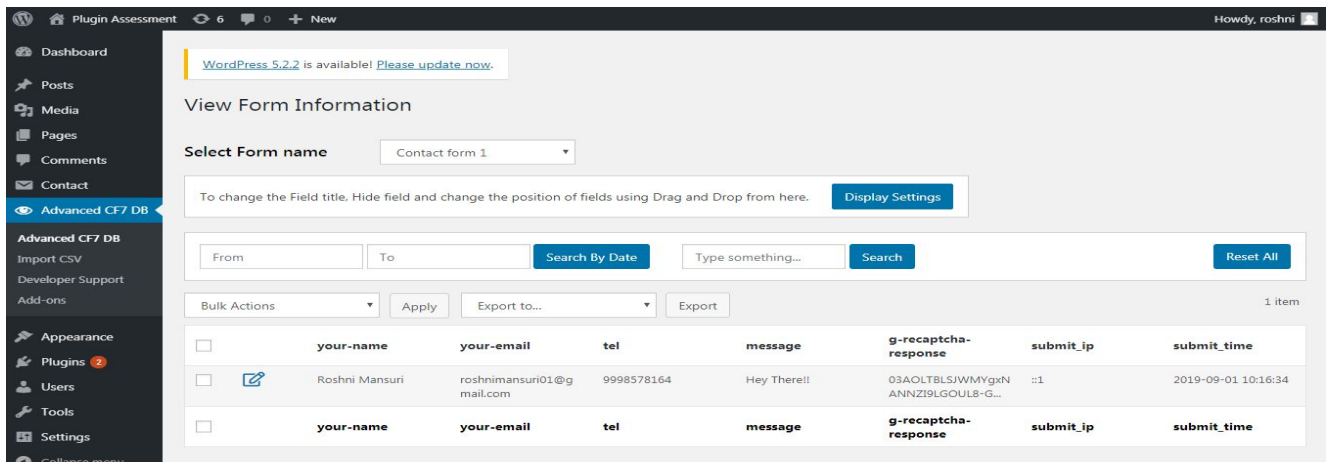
Plugin Assessment 6 0 + New

Howdy, roshni

Dashboard
Posts
Media
Pages
Comments
Contact
Advanced CF7 DB

Advanced CF7 DB
Import CSV
Developer Support
Add-ons

Appearance
Plugins 2
Users
Tools
Settings
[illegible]

WordPress 5.2.2 is available! Please update now.

View Form Information

Select Form name Contact form 1

To change the Field title, Hide field and change the position of fields using Drag and Drop from here. Display Settings

From To Search By Date Type something... Search Reset All

Bulk Actions Apply Export to... Export 1 item

| | | your-name | your-email | tel | message | g-recaptcha-response | submit_ip | submit_time |
|---|---|---|---|---|---|---|---|---|
| | | Roshni Mansuri | roshnimansuri01@gmail.com | 9998578164 | Hey There!! | 03AOLTBLSJWMYgxNANNZI9LGOUL8-G... | ::1 | 2019-09-01 10:16:34 |
| | | your-name | your-email | tel | message | g-recaptcha-response | submit_ip | submit_time |